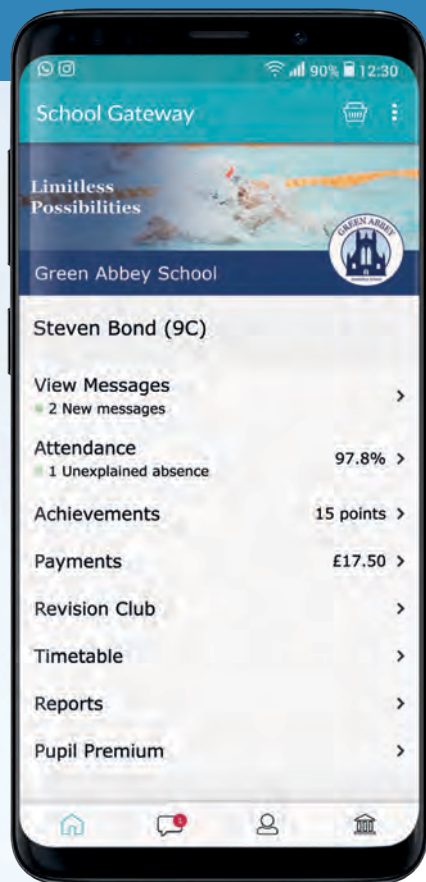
90% 12:30

School Gateway

Limitless Possibilities

GREEN ABBEY

Green Abbey School

Steven Bond (9C)

View Messages
2 New messages

Attendance
1 Unexplained absence
97.8%

Achievements
15 points

Payments
£17.50

Revision Club

Timetable

Reports

Pupil Premium